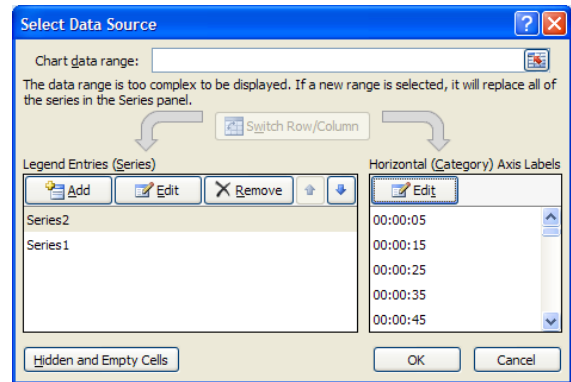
Select Data Source

Chart data range:

The data range is too complex to be displayed. If a new range is selected, it will replace all of the series in the Series panel.

Switch Row/Column

Legend Entries (Series)

Add
Edit
Remove

Series2
Series1

Horizontal (Category) Axis Labels

Edit

00:00:05
00:00:15
00:00:25
00:00:35
00:00:45

Hidden and Empty Cells

OK
Cancel